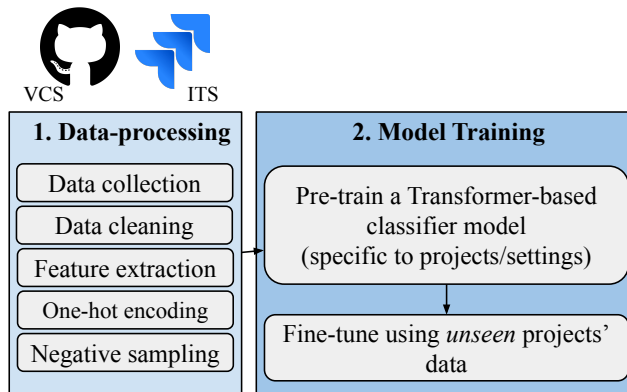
VCS

ITS

1. Data-processing

Data collection

Data cleaning

Feature extraction

One-hot encoding

Negative sampling

2. Model Training

Pre-train a Transformer-based classifier model (specific to projects/settings)

Fine-tune using *unseen* projects' data